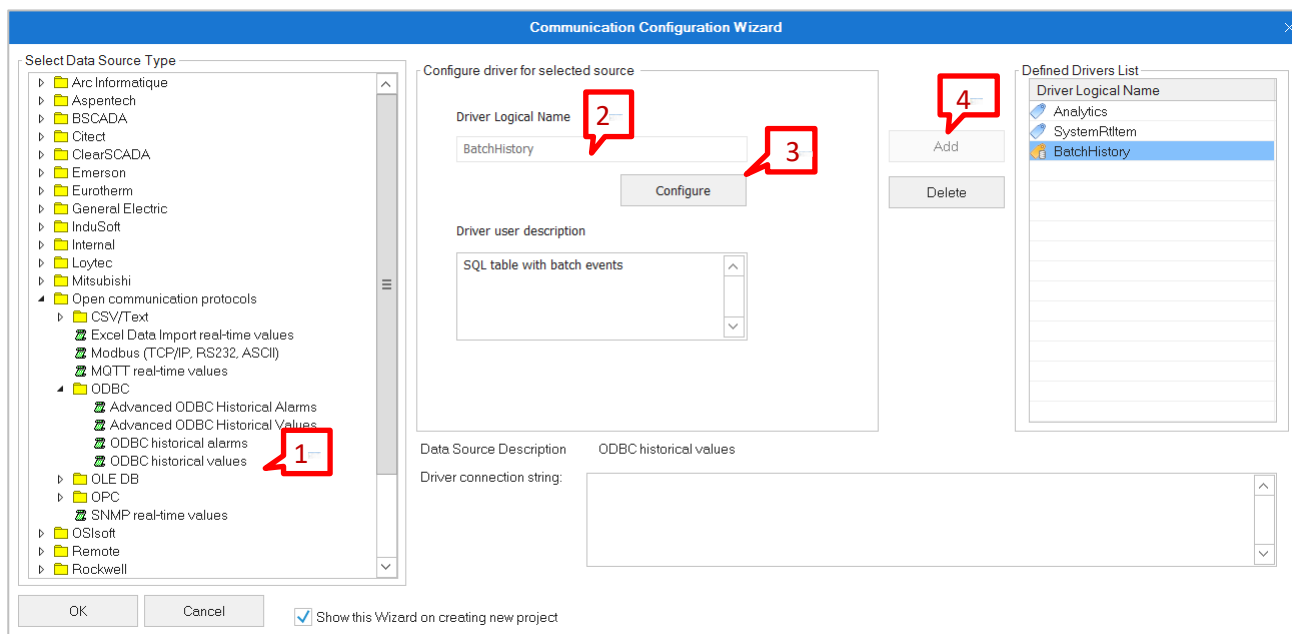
Communication Configuration Wizard

Select Data Source Type

Arc Informatique
Aspentech
BSCADA
Citect
ClearSCADA
Emerson
Eurotherm
General Electric
InduSoft
Internal
Loytec
Mitsubishi
Open communication protocols
CSV/Text
Excel Data Import real-time values
Modbus (TCP/IP, RS232, ASCII)
MQTT real-time values
ODBC
Advanced ODBC Historical Alarms
Advanced ODBC Historical Values
ODBC historical alarms
ODBC historical values
OLE DB
OPC
SNMP real-time values
OSIsoft
Remote
Rockwell

1

Configure driver for selected source

Driver Logical Name

2

BatchHistory

3

Configure

Driver user description

SQL table with batch events

4

Add

Delete

Defined Drivers List

| Driver Logical Name |
|---|
| Analytics |
| SystemRtItem |
| BatchHistory |

Data Source Description ODBC historical values

Driver connection string:

OK

Cancel

Show this Wizard on creating new project